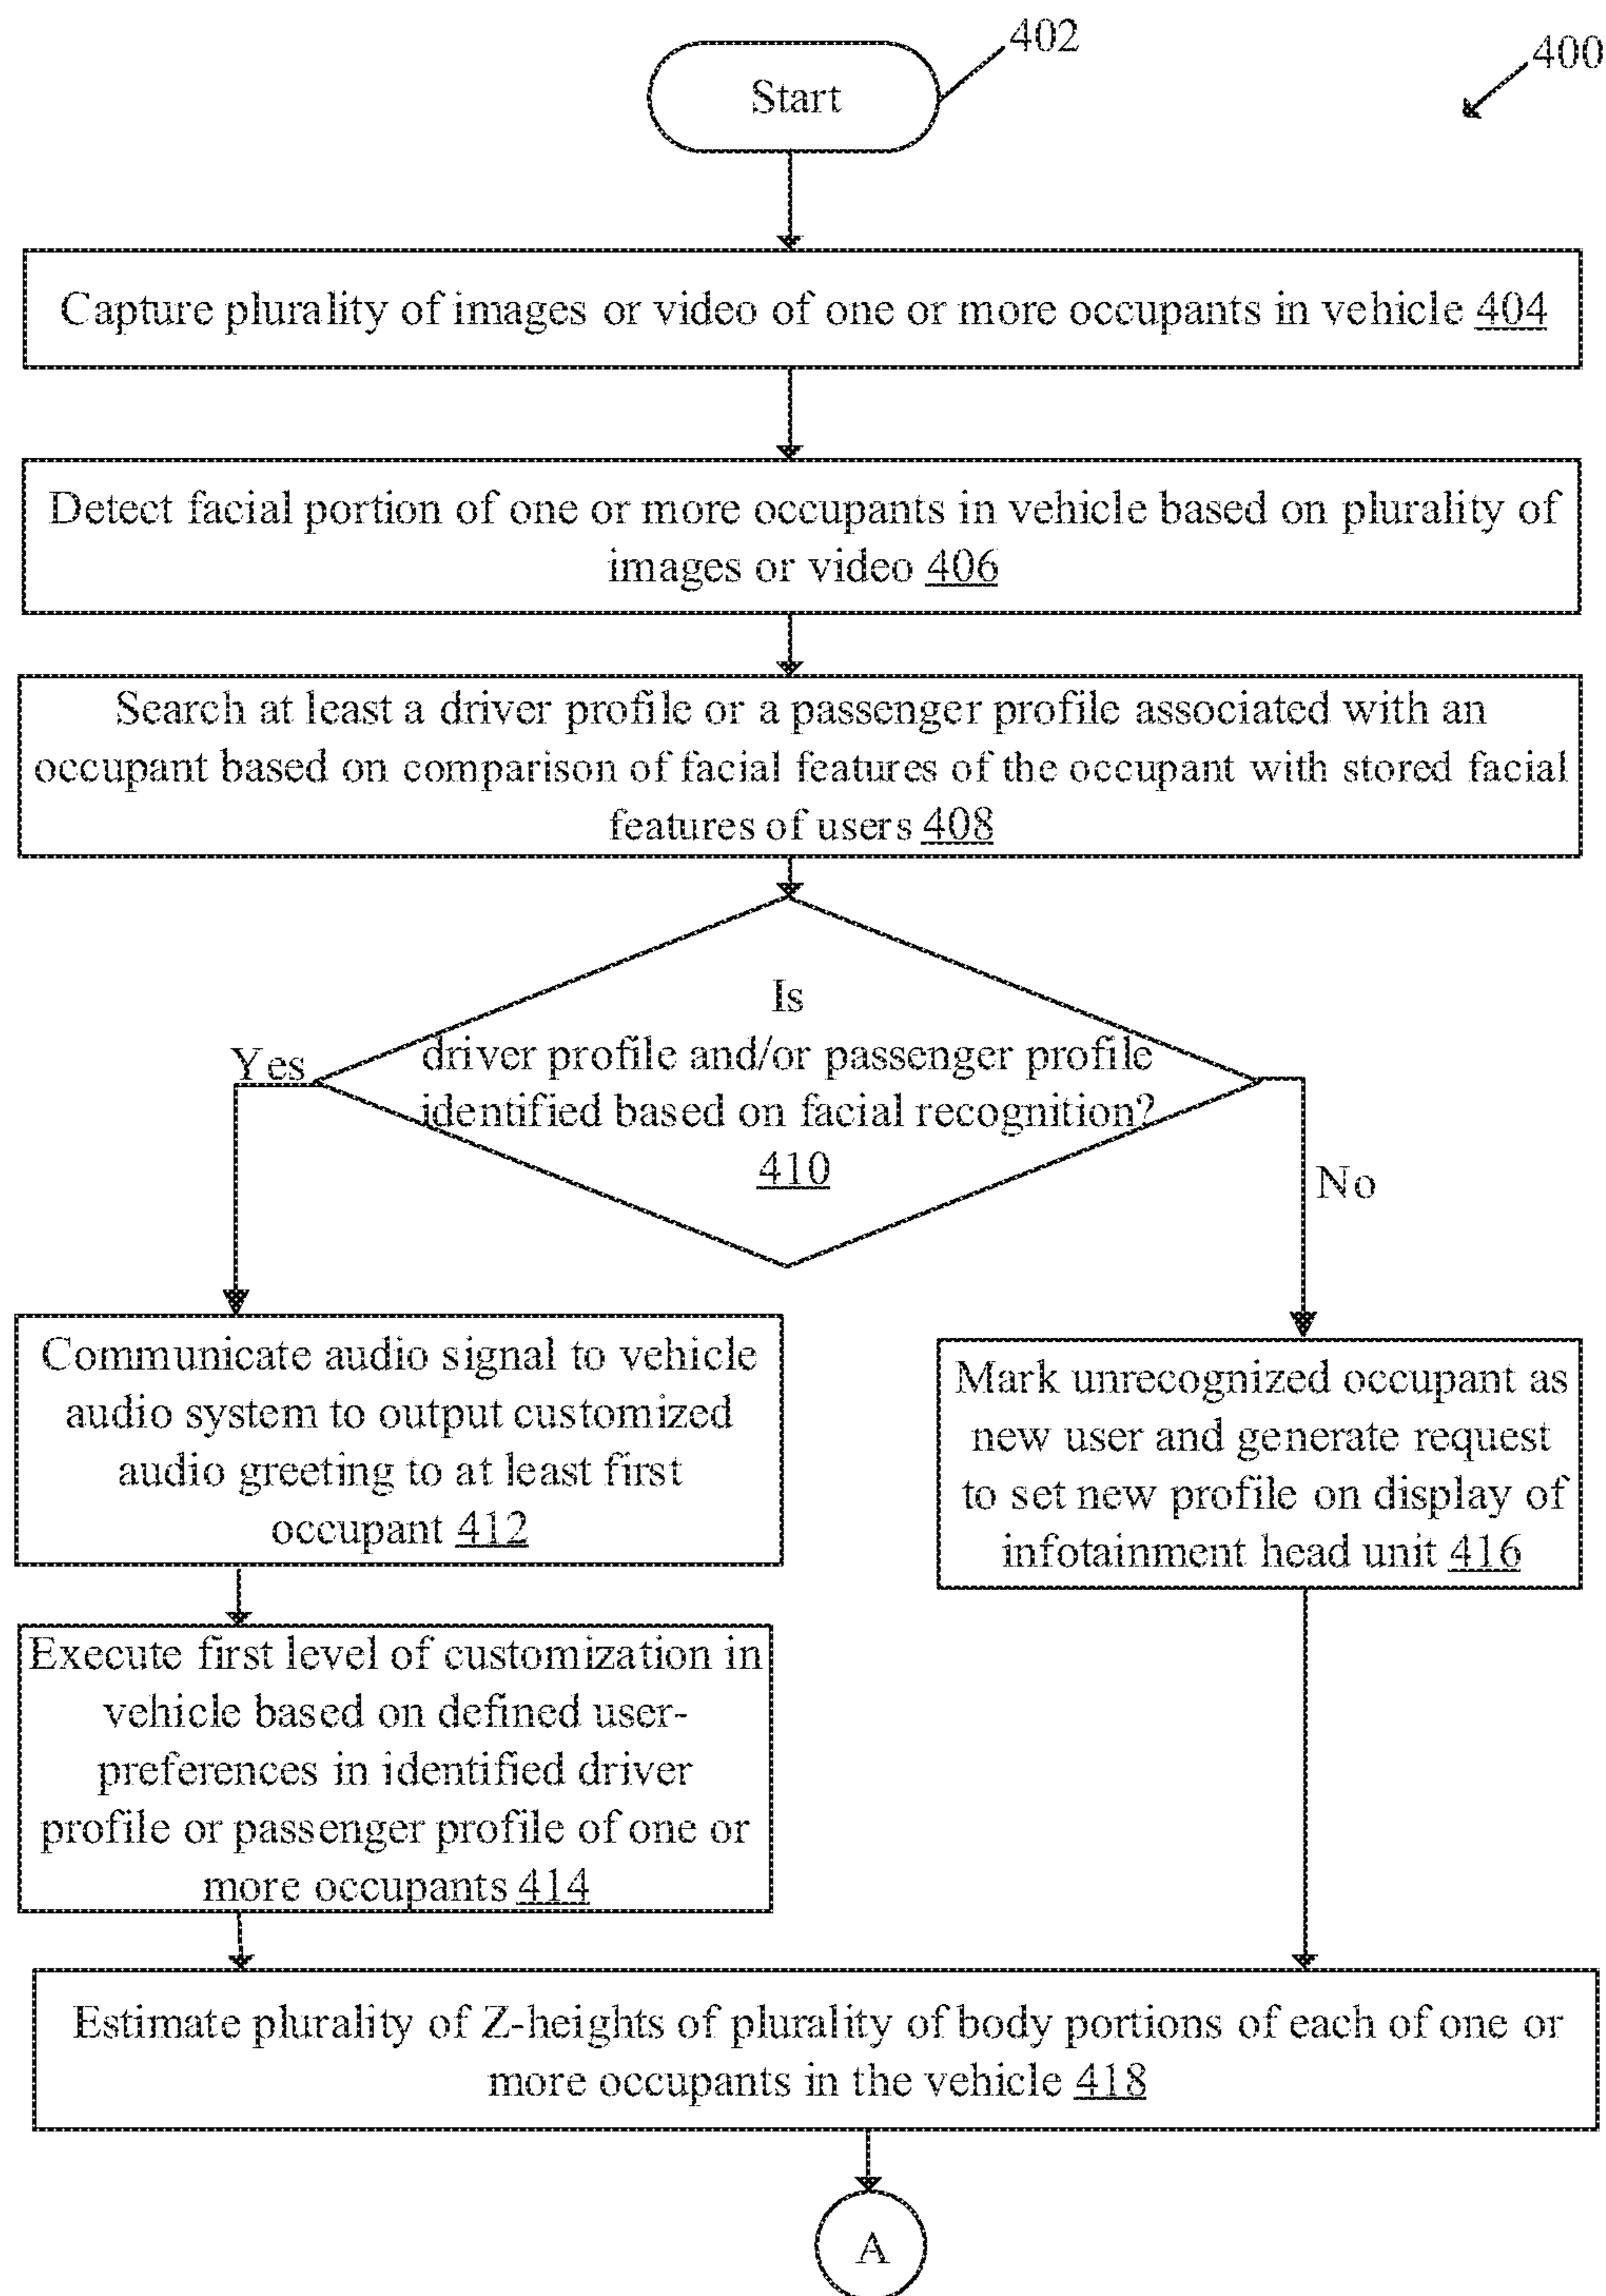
402

400

Start

Capture plurality of images or video of one or more occupants in vehicle 404

Detect facial portion of one or more occupants in vehicle based on plurality of images or video 406

Search at least a driver profile or a passenger profile associated with an occupant based on comparison of facial features of the occupant with stored facial features of users 408

Is driver profile and/or passenger profile identified based on facial recognition? 410

Yes

No

Communicate audio signal to vehicle audio system to output customized audio greeting to at least first occupant 412

Mark unrecognized occupant as new user and generate request to set new profile on display of infotainment head unit 416

Execute first level of customization in vehicle based on defined user-preferences in identified driver profile or passenger profile of one or more occupants 414

Estimate plurality of Z-heights of plurality of body portions of each of one or more occupants in the vehicle 418

A